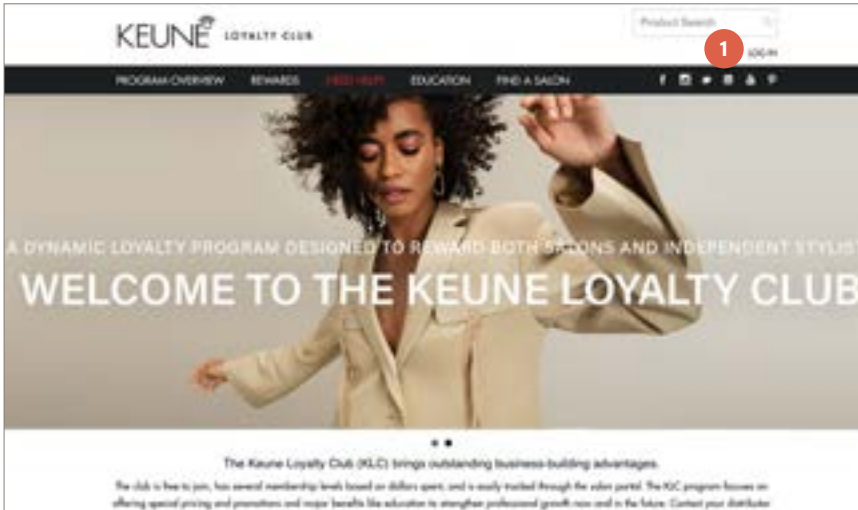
KEUNE LOYALTY CLUB

Product Search

1

LOG IN

PROGRAM OVERVIEW REWARDS NEED HELP? EDUCATION FIND A SALON

A DYNAMIC LOYALTY PROGRAM DESIGNED TO REWARD BOTH SALONS AND INDEPENDENT STYLIS

WELCOME TO THE KEUNE LOYALTY CLUB

The Keune Loyalty Club (KLC) brings outstanding business-building advantages.

The club is free to join, has several membership levels based on dollars spent, and is easily tracked through the salon portal. The KLC program focuses on offering special pricing and promotions and major benefits like education to strengthen professional growth now and in the future. Contact your distributor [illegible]